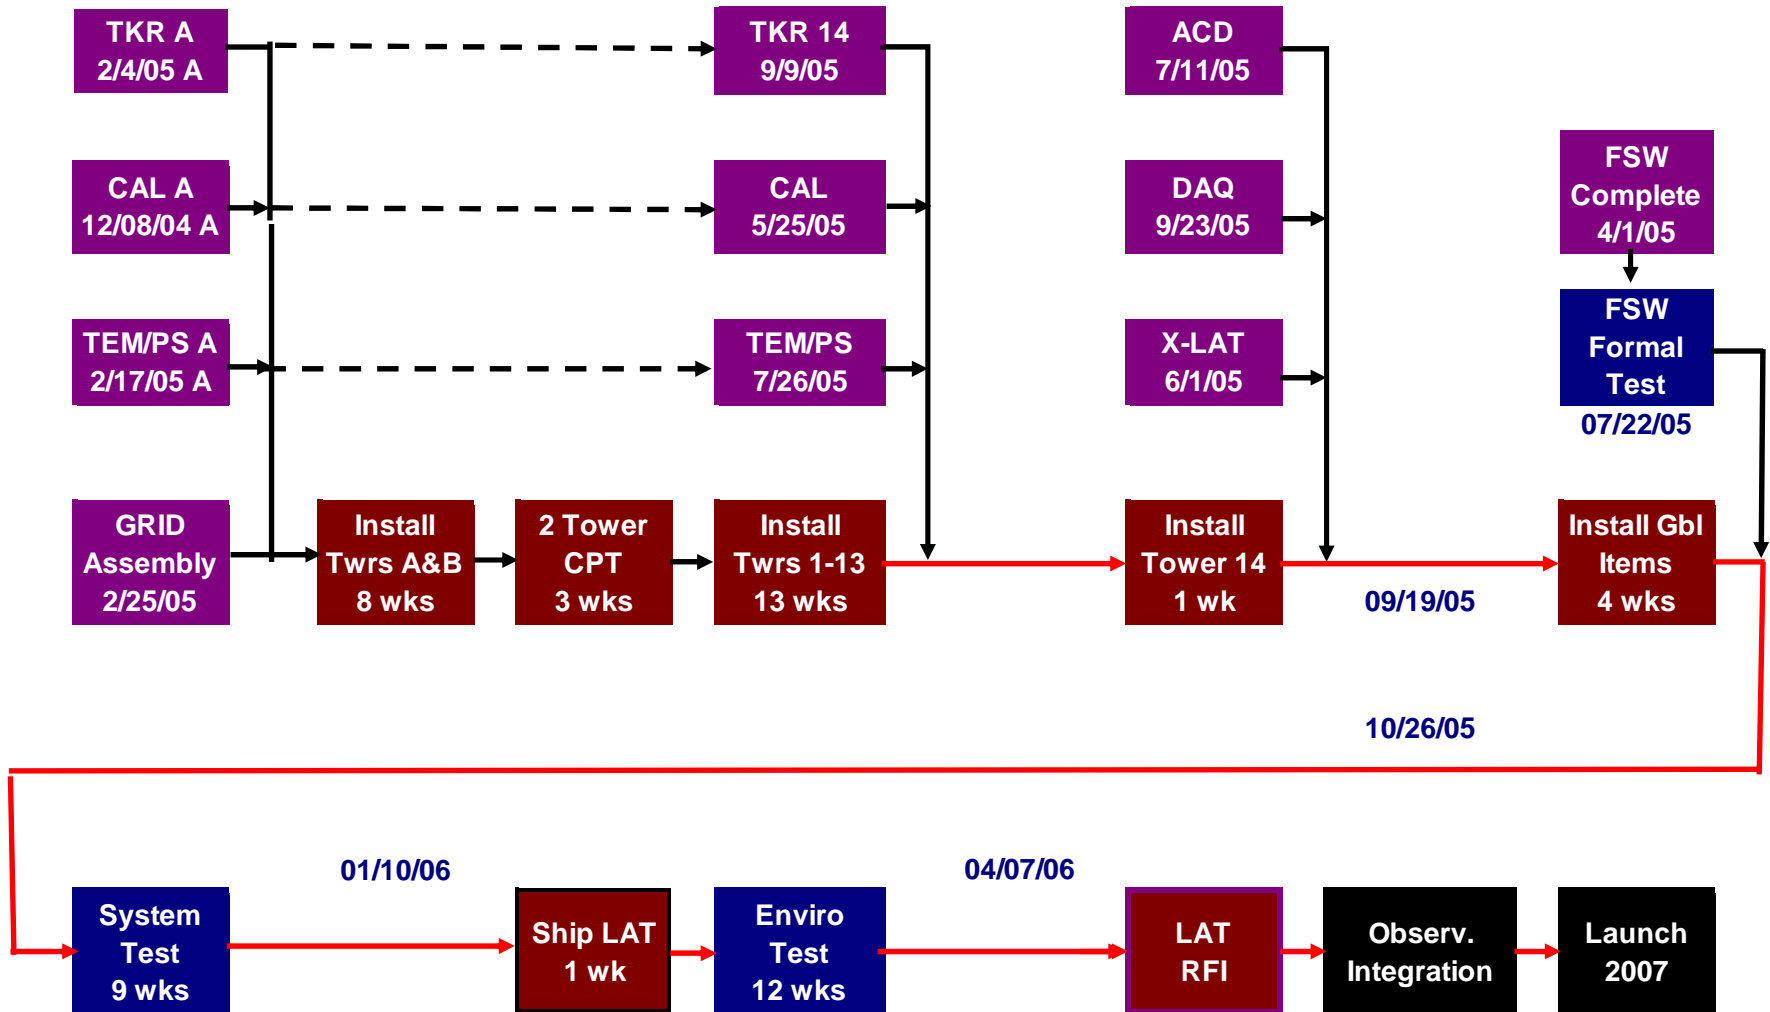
TKR A
2/4/05 A

CAL A
12/08/04 A

TEM/PS A
2/17/05 A

GRID
Assembly
2/25/05

TKR 14
9/9/05

CAL
5/25/05

TEM/PS
7/26/05

Install
Twrs A&B
8 wks

2 Tower
CPT
3 wks

Install
Twrs 1-13
13 wks

ACD
7/11/05

DAQ
9/23/05

X-LAT
6/1/05

Install
Tower 14
1 wk

09/19/05

FSW
Complete
4/1/05

FSW
Formal
Test

07/22/05

Install Gbl
Items
4 wks

10/26/05

System
Test
9 wks

01/10/06

Ship LAT
1 wk

Enviro
Test
12 wks

04/07/06

LAT
RFI

Observ.
Integration

Launch
2007